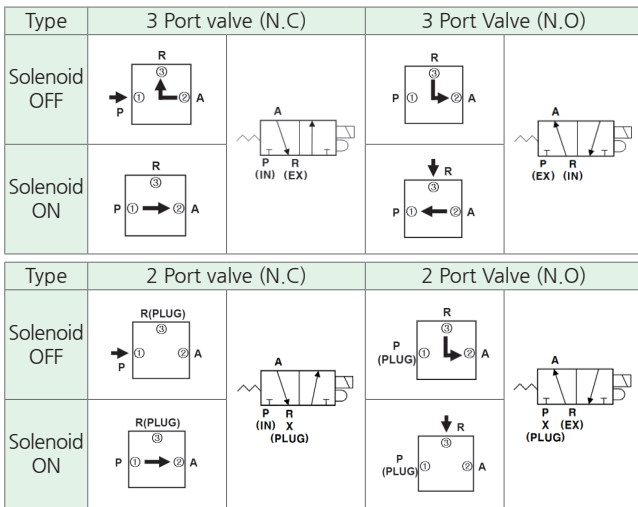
| Type | 3 Port valve (N.C) | | 3 Port Valve (N.O) | |
|---|---|---|---|---|
| Solenoid OFF | R ③ P ① ② A | A P (IN) R (EX) | R ③ P ① ② A | A P (EX) R (IN) |
| Solenoid ON | R ③ P ① ② A | | R ③ P ① ② A | |

| Type | 2 Port valve (N.C) | | 2 Port Valve (N.O) | |
|---|---|---|---|---|
| Solenoid OFF | R(PLUG) ③ P ① ② A | A P (IN) R X (PLUG) | R ③ P (PLUG) ① ② A | A P X (PLUG) R (EX) |
| Solenoid ON | R(PLUG) ③ P ① ② A | | R ③ P (PLUG) ① ② A | |